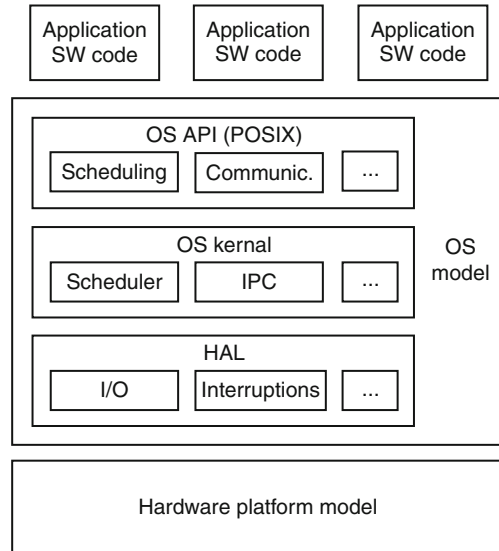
Application SW code

Application SW code

Application SW code

OS API (POSIX)

Scheduling

Communic.

...

OS kernal

Scheduler

IPC

...

HAL

I/O

Interruptions

...

OS model

Hardware platform model